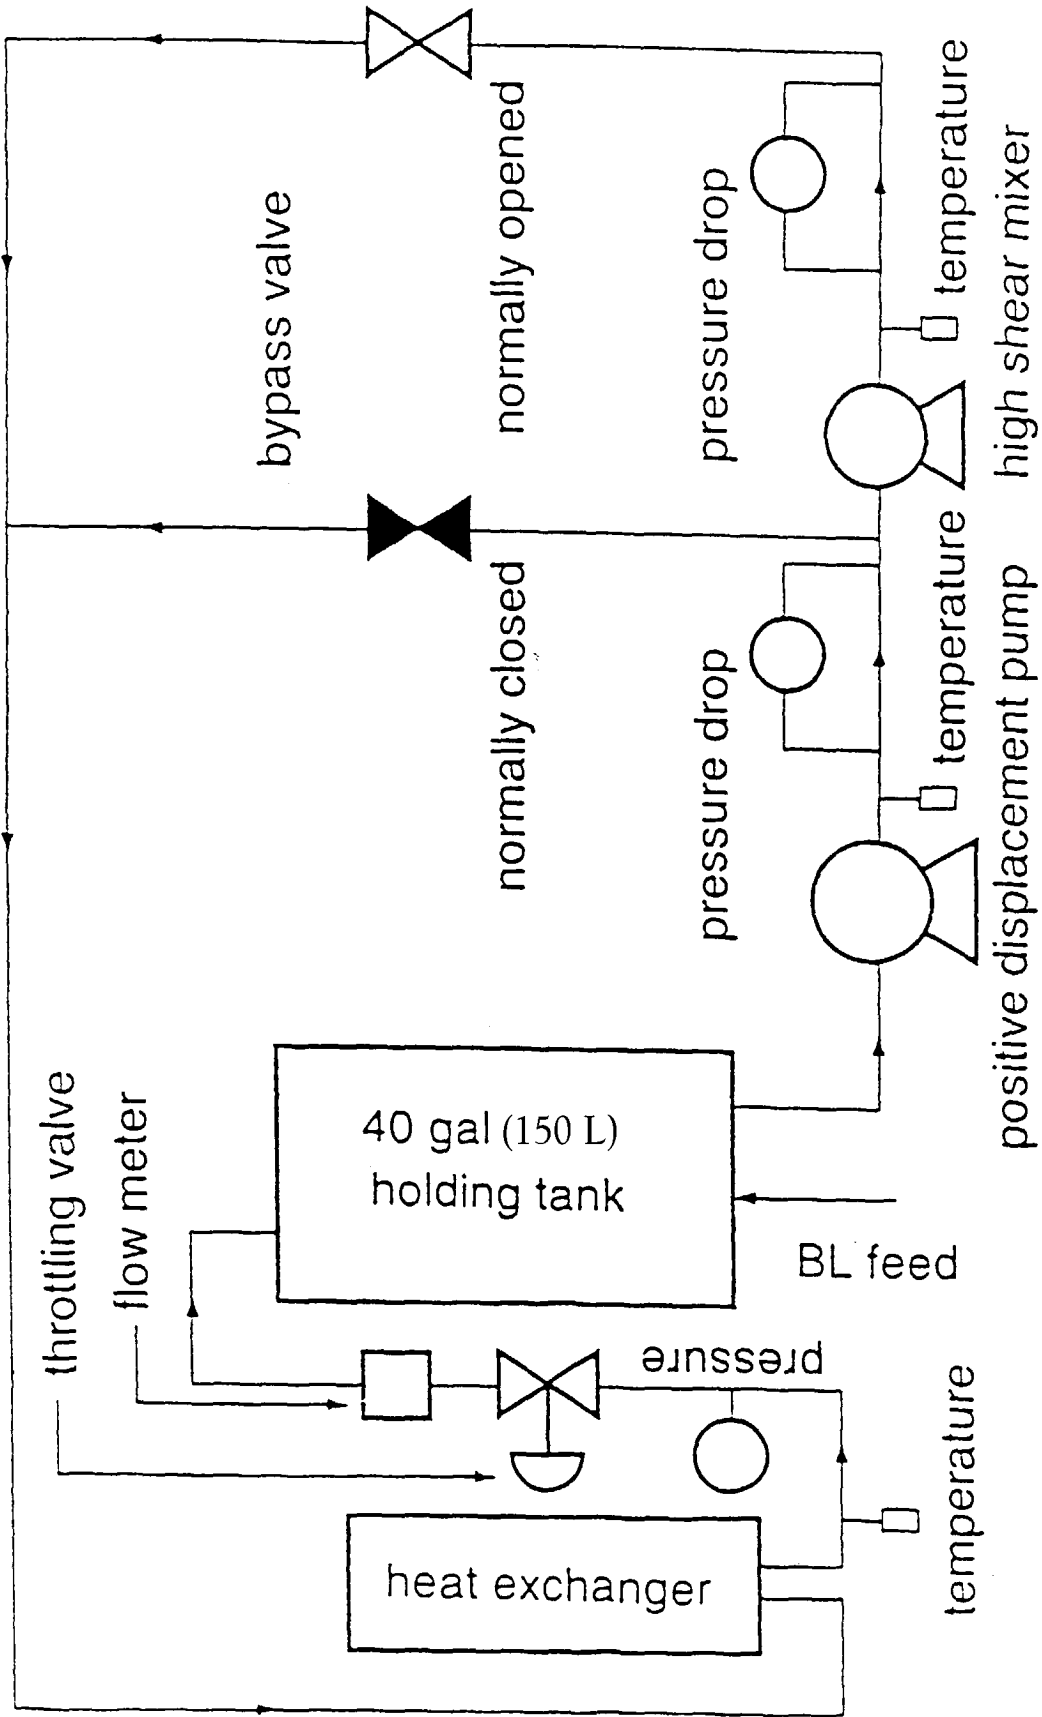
bypass valve
normally opened
pressure drop
temperature
high shear mixer
normally closed
pressure drop
temperature
positive displacement pump
throttling valve
flow meter
40 gal (150 L)
holding tank
BL feed
pressure
temperature
heat exchanger